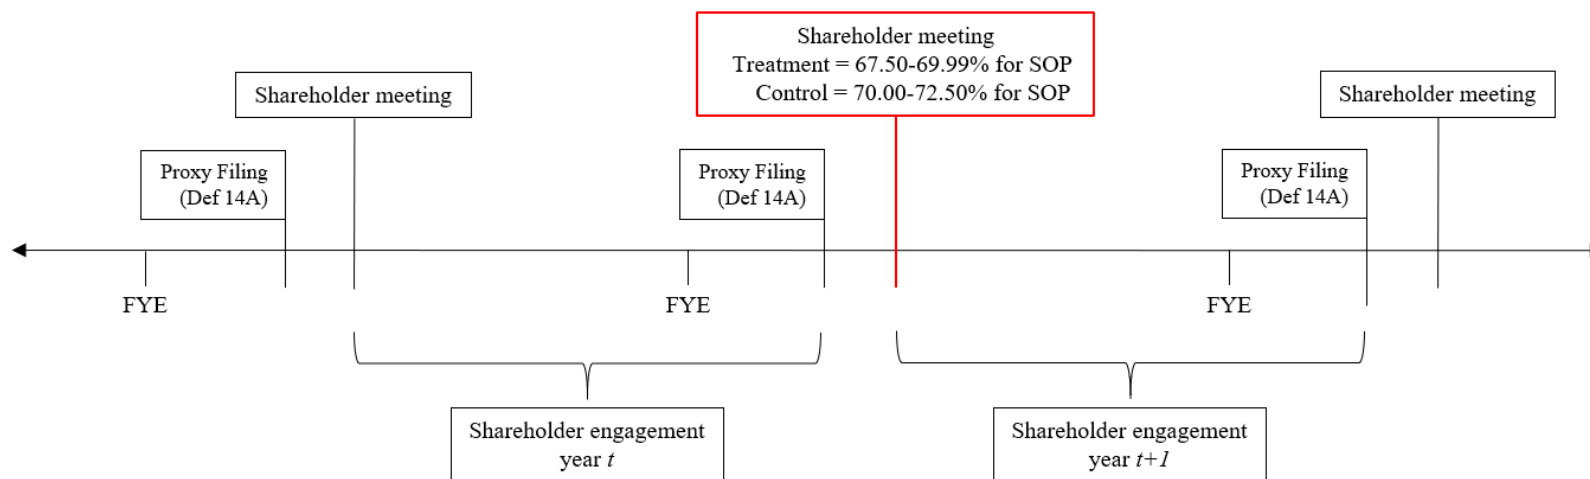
Shareholder meeting
Treatment = 67.50-69.99% for SOP
Control = 70.00-72.50% for SOP

Shareholder meeting

Shareholder meeting

Proxy Filing
(Def 14A)

Proxy Filing
(Def 14A)

Proxy Filing
(Def 14A)

FYE

FYE

FYE

Shareholder engagement
year *t*

Shareholder engagement
year *t+1*